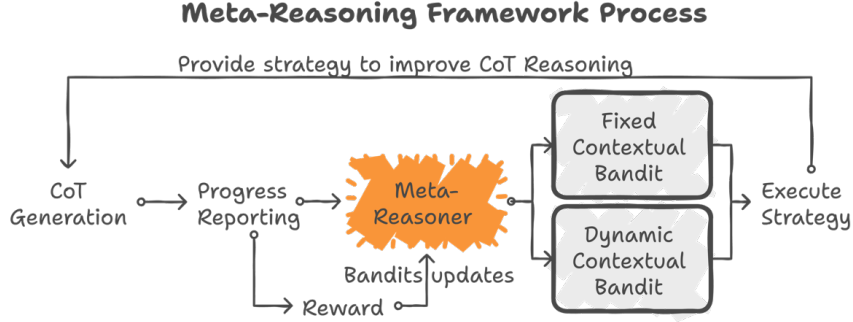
Meta-Reasoning Framework Process

Provide strategy to improve CoT Reasoning

CoT Generation

Progress Reporting

Meta-Reasoner

Fixed Contextual Bandit

Dynamic Contextual Bandit

Execute Strategy

Bandits updates

Reward